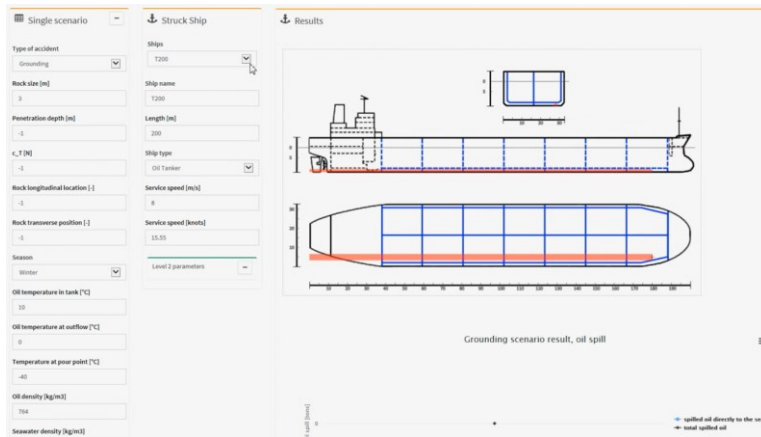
Single scenario −

Type of accident
Grounding

Rock size [m]
3

Penetration depth [m]
-1

c_T [N]
-1

Rock longitudinal location [-]
-1

Rock transverse position [-]
-1

Season
Winter

Oil temperature in tank [°C]
10

Oil temperature at outflow [°C]
0

Temperature at pour point [°C]
-40

Oil density [kg/m3]
764

Seawater density [kg/m3]

Struck Ship

Ships
T200

Ship name
T200

Length [m]
200

Ship type
Oil Tanker

Service speed [m/s]
8

Service speed [knots]
15.55

Level 2 parameters −

Results

10 20 30 40 50 60 70 80 90 100 110 120 130 140 150 160 170 180 190

Grounding scenario result, oil spill

spilled oil directly to the se
total spilled oil

0

spill [tons]